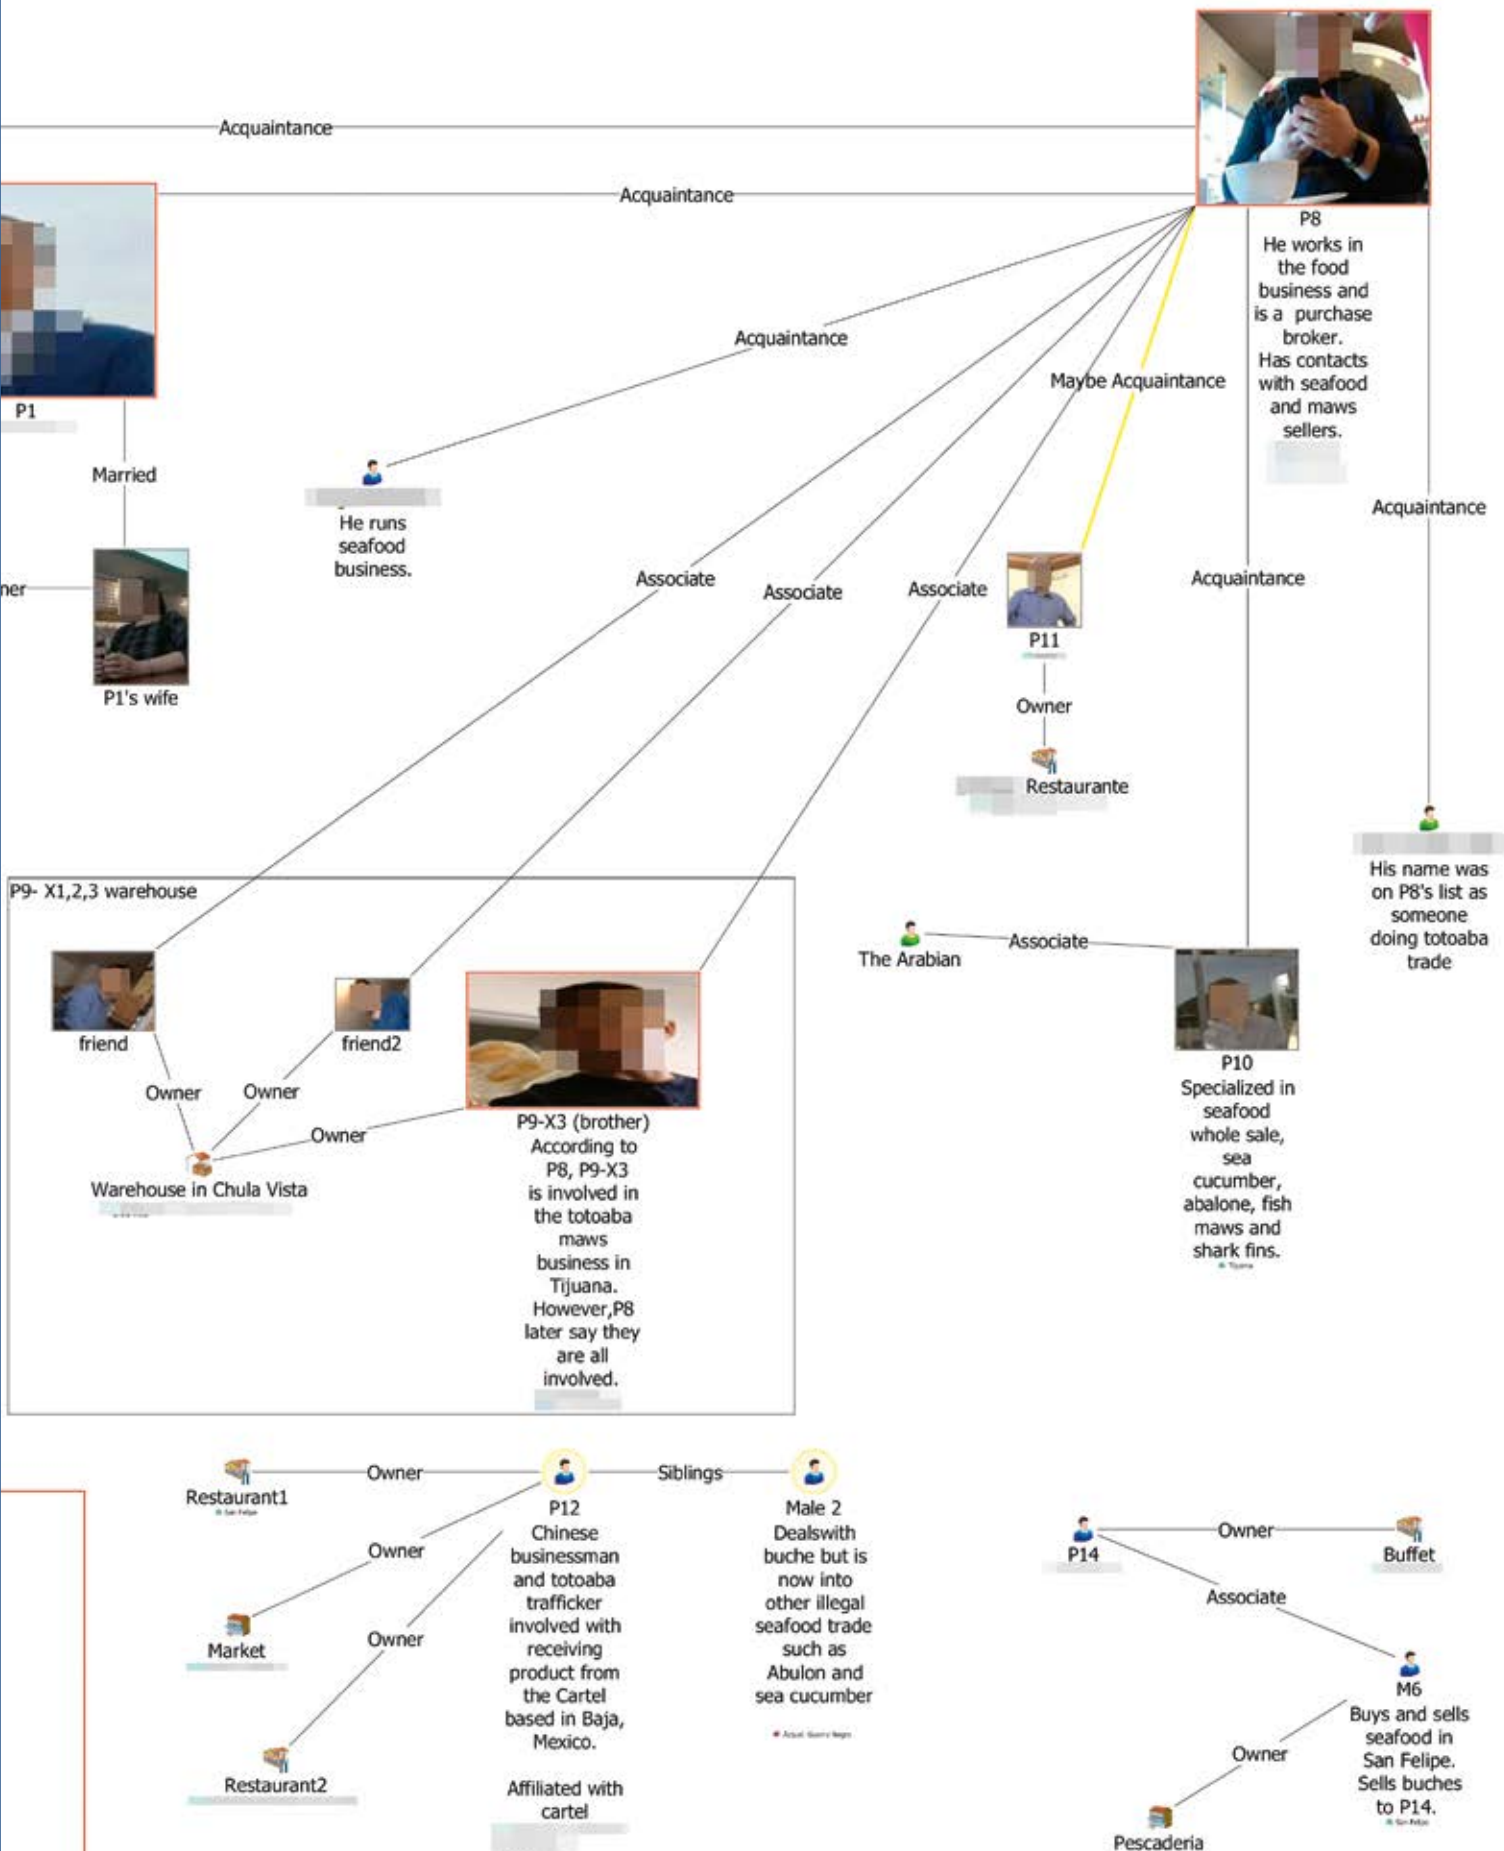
Acquaintance

Acquaintance

P8
He works in the food business and is a purchase broker.
Has contacts with seafood and maws sellers.

P1

Married

Acquaintance

He runs seafood business.

Maybe Acquaintance

Acquaintance

ner

P1's wife

Associate

Associate

Associate

Acquaintance

P11

Owner

Restaurante

His name was on P8's list as someone doing totoaba trade

P9- X1,2,3 warehouse

The Arabian

Associate

friend

friend2

Owner

Owner

Owner

Warehouse in Chula Vista

P9-X3 (brother)
According to P8, P9-X3 is involved in the totoaba maws business in Tijuana. However,P8 later say they are all involved.

P10
Specialized in seafood whole sale, sea cucumber, abalone, fish maws and shark fins.

Restaurant1

Owner

P12
Chinese businessman and totoaba trafficker involved with receiving product from the Cartel based in Baja, Mexico.

Affiliated with cartel

Siblings

Male 2
Dealswith buche but is now into other illegal seafood trade such as Abulon and sea cucumber

Owner

Market

Owner

Restaurant2

P14

Owner

Buffet

Associate

M6
Buys and sells seafood in San Felipe. Sells buches to P14.

Owner

Pescaderia